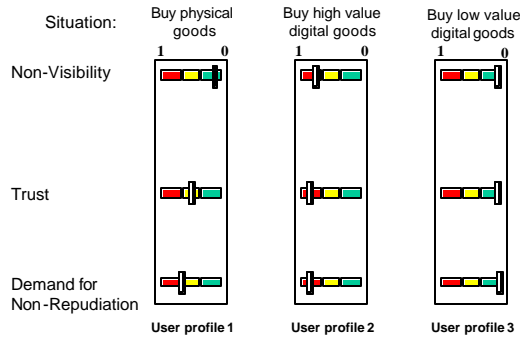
Situation:

Buy physical goods

Buy high value digital goods

Buy low value digital goods

1 0

1 0

1 0

Non-Visibility

Trust

Demand for Non-Repudiation

User profile 1

User profile 2

User profile 3